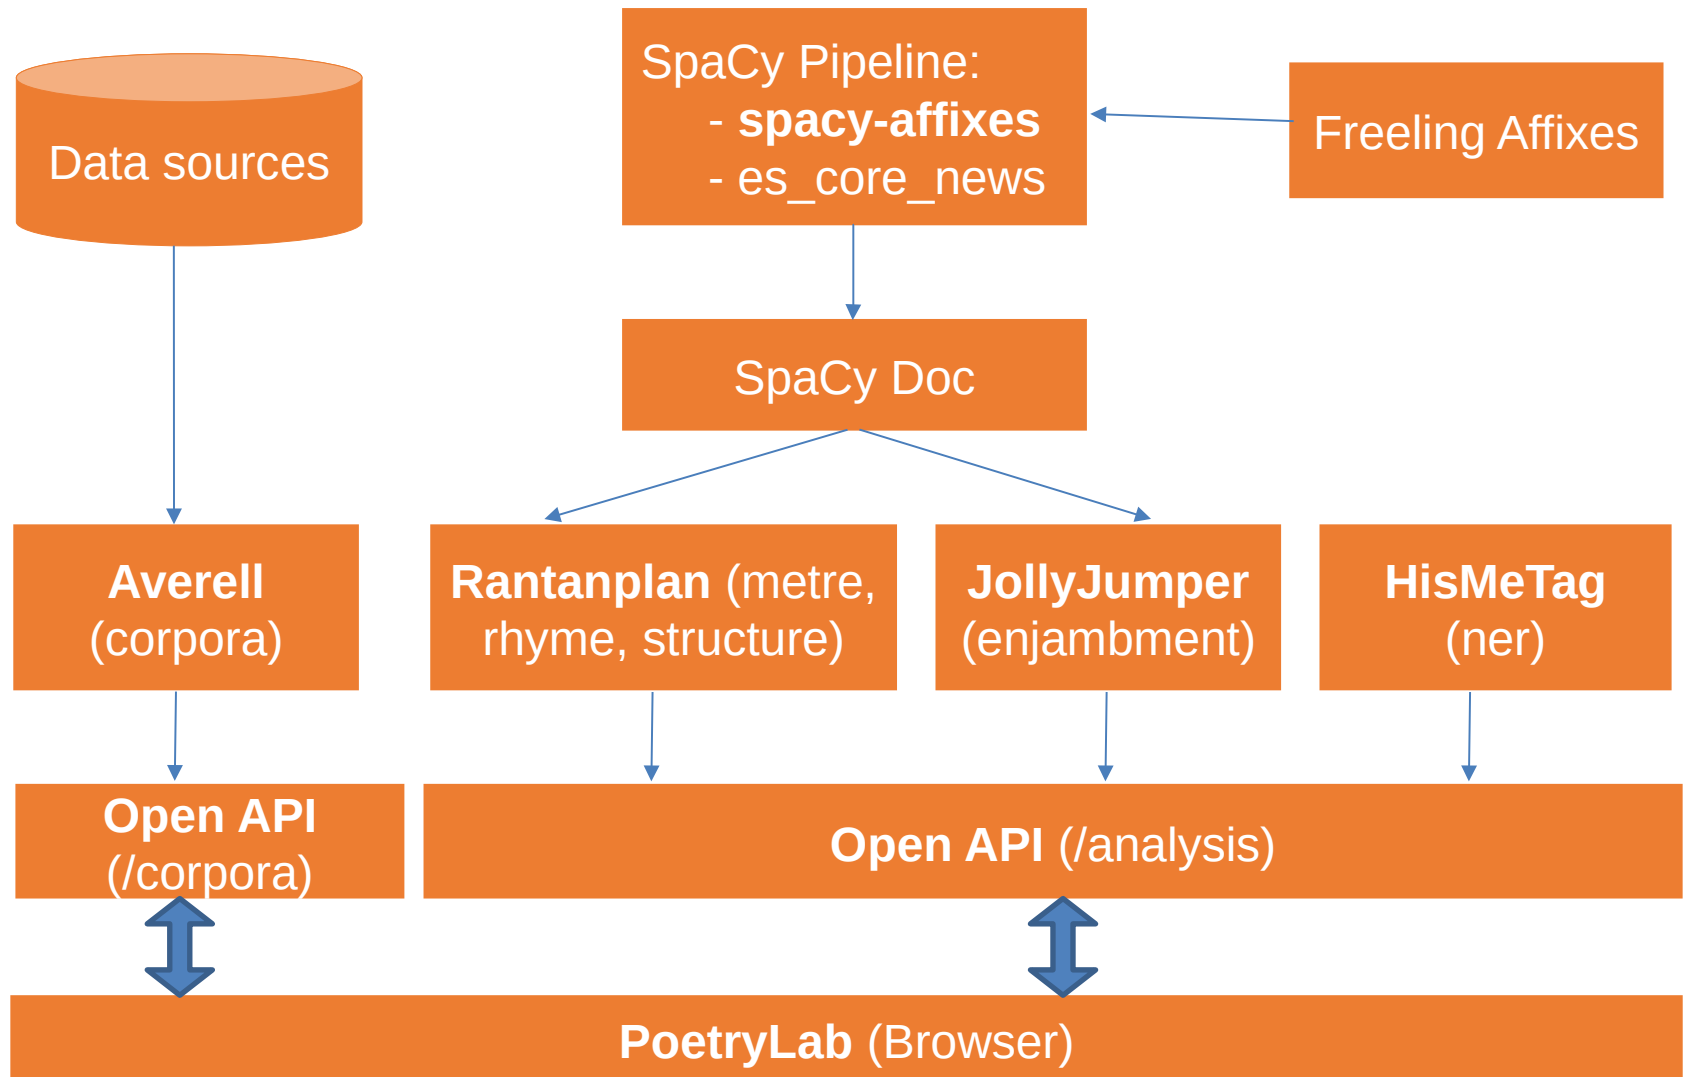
Data sources

SpaCy Pipeline:
- spacy-affixes
- es_core_news

Freeling Affixes

SpaCy Doc

Averell (corpora)

Rantanplan (metre, rhyme, structure)

JollyJumper (enjambment)

HisMeTag (ner)

Open API (/corpora)

Open API (/analysis)

PoetryLab (Browser)